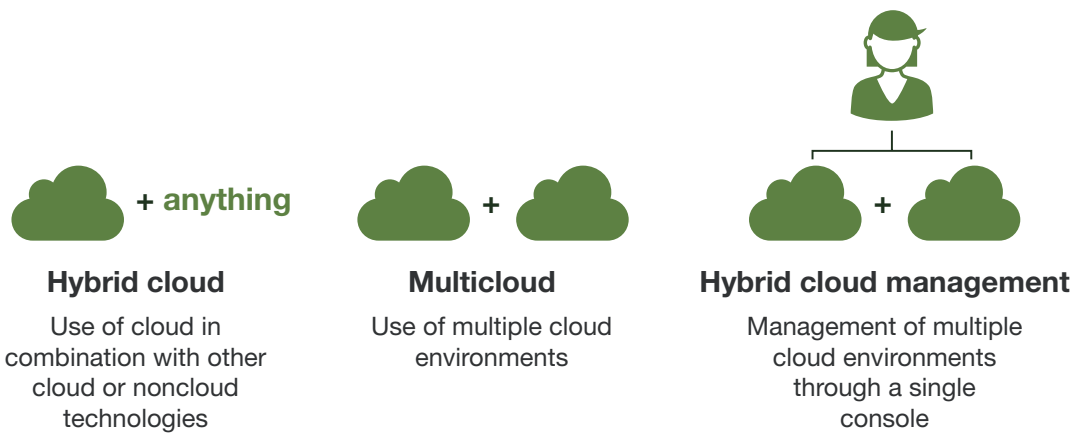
+ anything

Hybrid cloud

Use of cloud in combination with other cloud or noncloud technologies

+

Multicloud

Use of multiple cloud environments

+

Hybrid cloud management

Management of multiple cloud environments through a single console